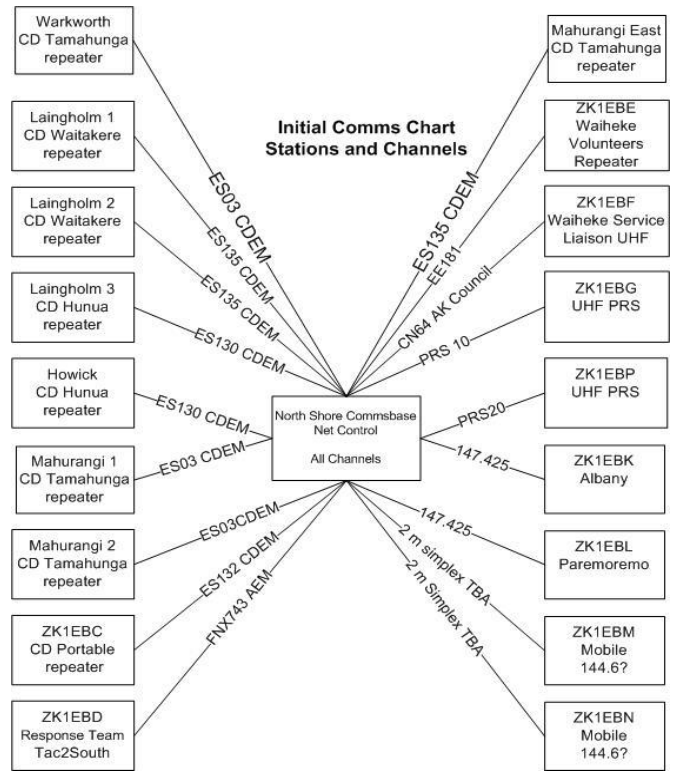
Initial Comms Chart
Stations and Channels

Warkworth
CD Tamahunga
repeater

ES03 CDEM

Laingholm 1
CD Waitakere
repeater

ES135 CDEM

Laingholm 2
CD Waitakere
repeater

ES135 CDEM

Laingholm 3
CD Hunua
repeater

ES130 CDEM

Howick
CD Hunua
repeater

ES130 CDEM

Mahurangi 1
CD Tamahunga
repeater

ES03 CDEM

Mahurangi 2
CD Tamahunga
repeater

ES03CDEM

ZK1EBC
CD Portable
repeater

ES132 CDEM

ZK1EBD
Response Team
Tac2South

FNX743 AEM

North Shore Commsbase
Net Control

All Channels

Mahurangi East
CD Tamahunga
repeater

ES135 CDEM

ZK1EBE
Waiheke
Volunteers
Repeater

EE181

ZK1EBF
Waiheke Service
Liaison UHF

CN64 AK Council

ZK1EBG
UHF PRS

PRS 10

ZK1EBP
UHF PRS

PRS20

ZK1EBK
Albany

147.425

ZK1EBL
Paremoremo

147.425

ZK1EBM
Mobile
144.6?

2 m simplex TBA

ZK1EBN
Mobile
144.6?

2 m Simplex TBA